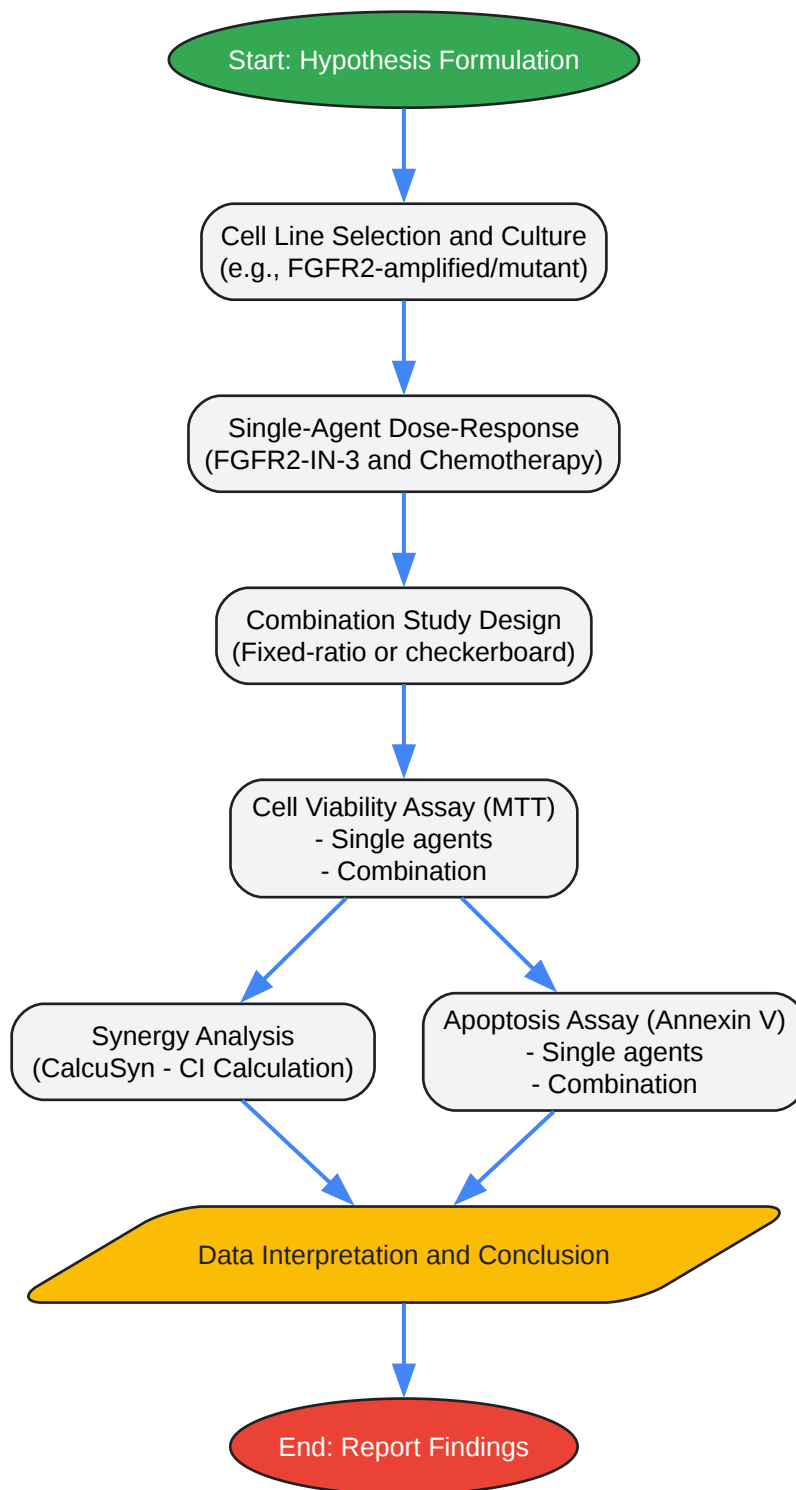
Start: Hypothesis Formulation

Cell Line Selection and Culture
(e.g., FGFR2-amplified/mutant)

Single-Agent Dose-Response
(FGFR2-IN-3 and Chemotherapy)

Combination Study Design
(Fixed-ratio or checkerboard)

Cell Viability Assay (MTT)
- Single agents
- Combination

Synergy Analysis
(CalcuSyn - CI Calculation)

Apoptosis Assay (Annexin V)
- Single agents
- Combination

Data Interpretation and Conclusion

End: Report Findings